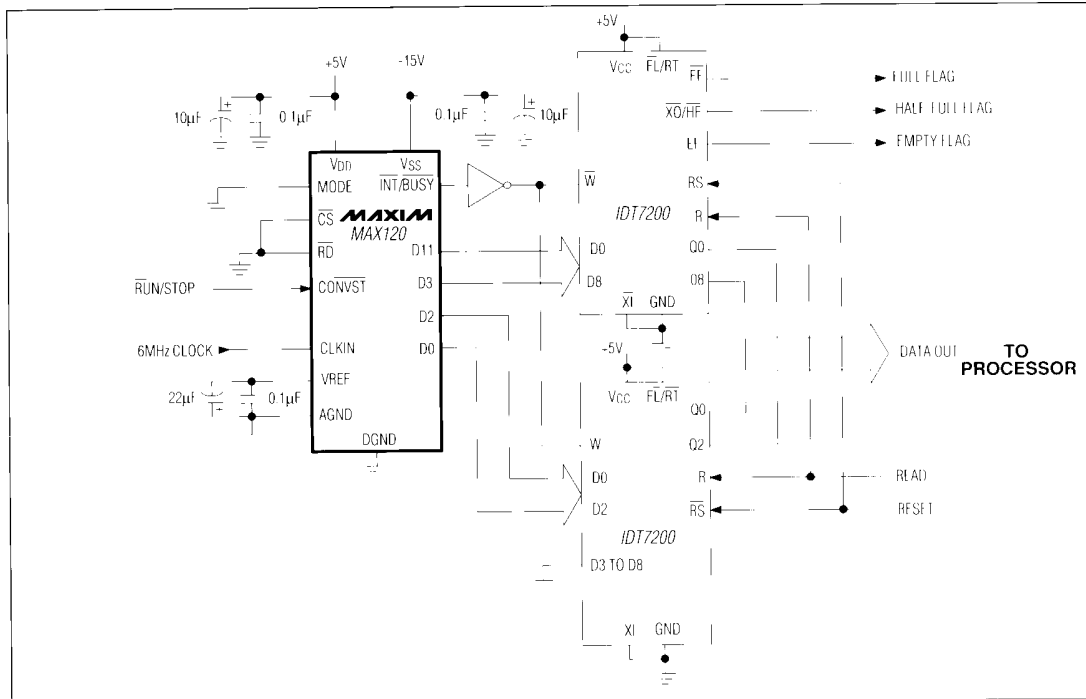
+5V
-15V
10µF
0.1µF
0.1µF
10µF
$V_{DD}$
$V_{SS}$
MODE
$\overline{INT}/BUSY$
$\overline{CS}$
MAXIM
MAX120
$\overline{RD}$
D11
D3
$\overline{RUN}/STOP$
CONVST
D2
6MHz CLOCK
CLKIN
D0
VREF
22µF
0.1µF
AGND
DGND
+5V
$V_{CC}$
$\overline{FL}/\overline{RT}$
$\overline{FF}$
FULL FLAG
$\overline{XO}/\overline{HF}$
HALF FULL FLAG
EF
EMPTY FLAG
$\overline{W}$
$\overline{RS}$
IDT7200
$\overline{R}$
D0
Q0
D8
Q8
$\overline{XI}$
GND
DATA OUT
TO PROCESSOR
+5V
$V_{CC}$
$\overline{FL}/\overline{RT}$
Q0
W
Q2
D0
R
READ
D2
$\overline{RS}$
RESET
IDT7200
D3 TO D8
XI
GND